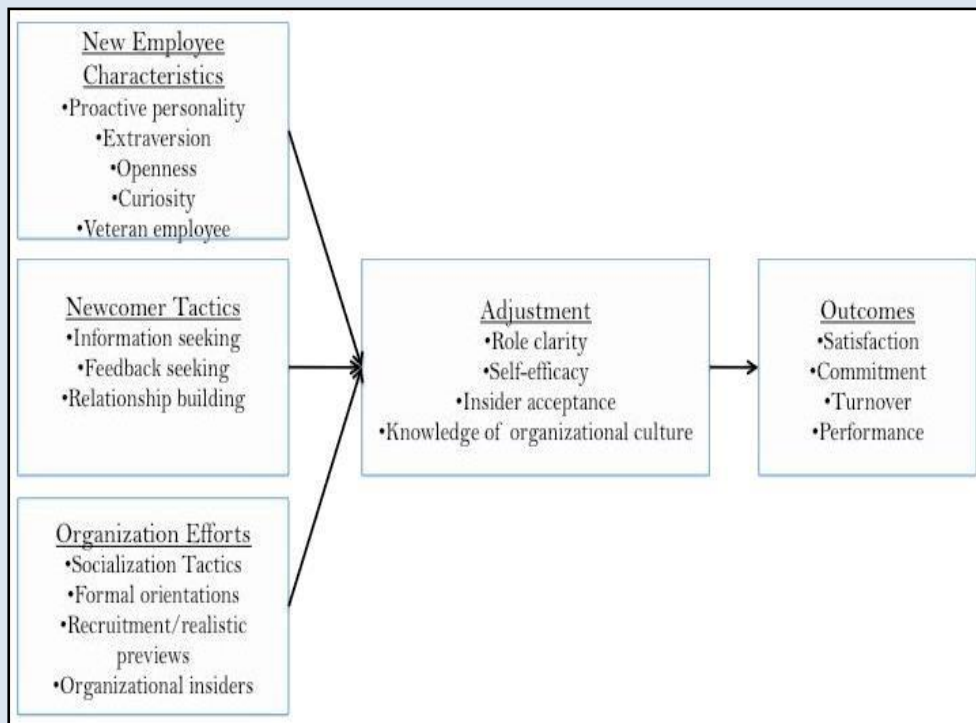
New Employee Characteristics
•Proactive personality
•Extraversion
•Openness
•Curiosity
•Veteran employee

Newcomer Tactics
•Information seeking
•Feedback seeking
•Relationship building

Organization Efforts
•Socialization Tactics
•Formal orientations
•Recruitment/realistic previews
•Organizational insiders

Adjustment
•Role clarity
•Self-efficacy
•Insider acceptance
•Knowledge of organizational culture

Outcomes
•Satisfaction
•Commitment
•Turnover
•Performance